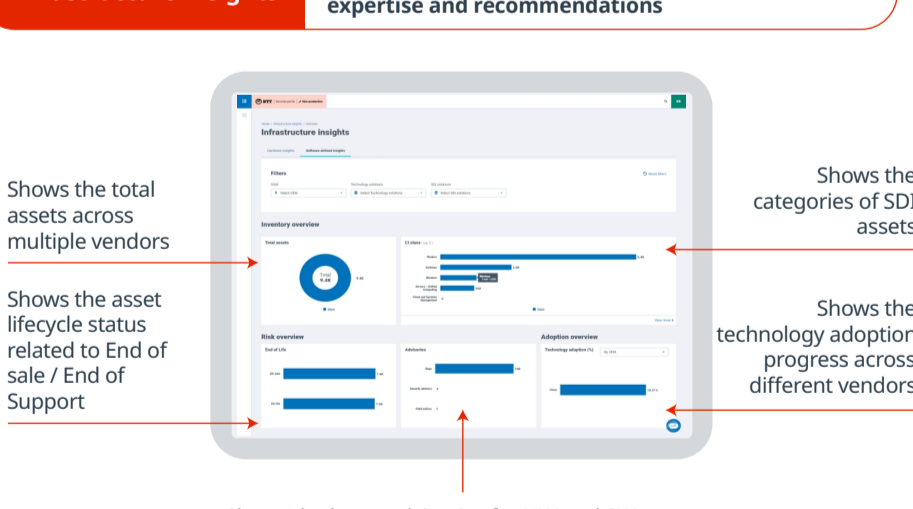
expertise and recommendations

Shows the total assets across multiple vendors

Shows the asset lifecycle status related to End of sale / End of Support

Shows the categories of SD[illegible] assets

Shows the technology adoption progress across different vendors

Infrastructure insights

Hardware insights

Software defined insights

Filters

Reset filters

Inventory overview

Total assets

Total
9.4K

CI types

View more

Risk overview

End of Life

Advisories

Adoption overview

Technology adoption (%)

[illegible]